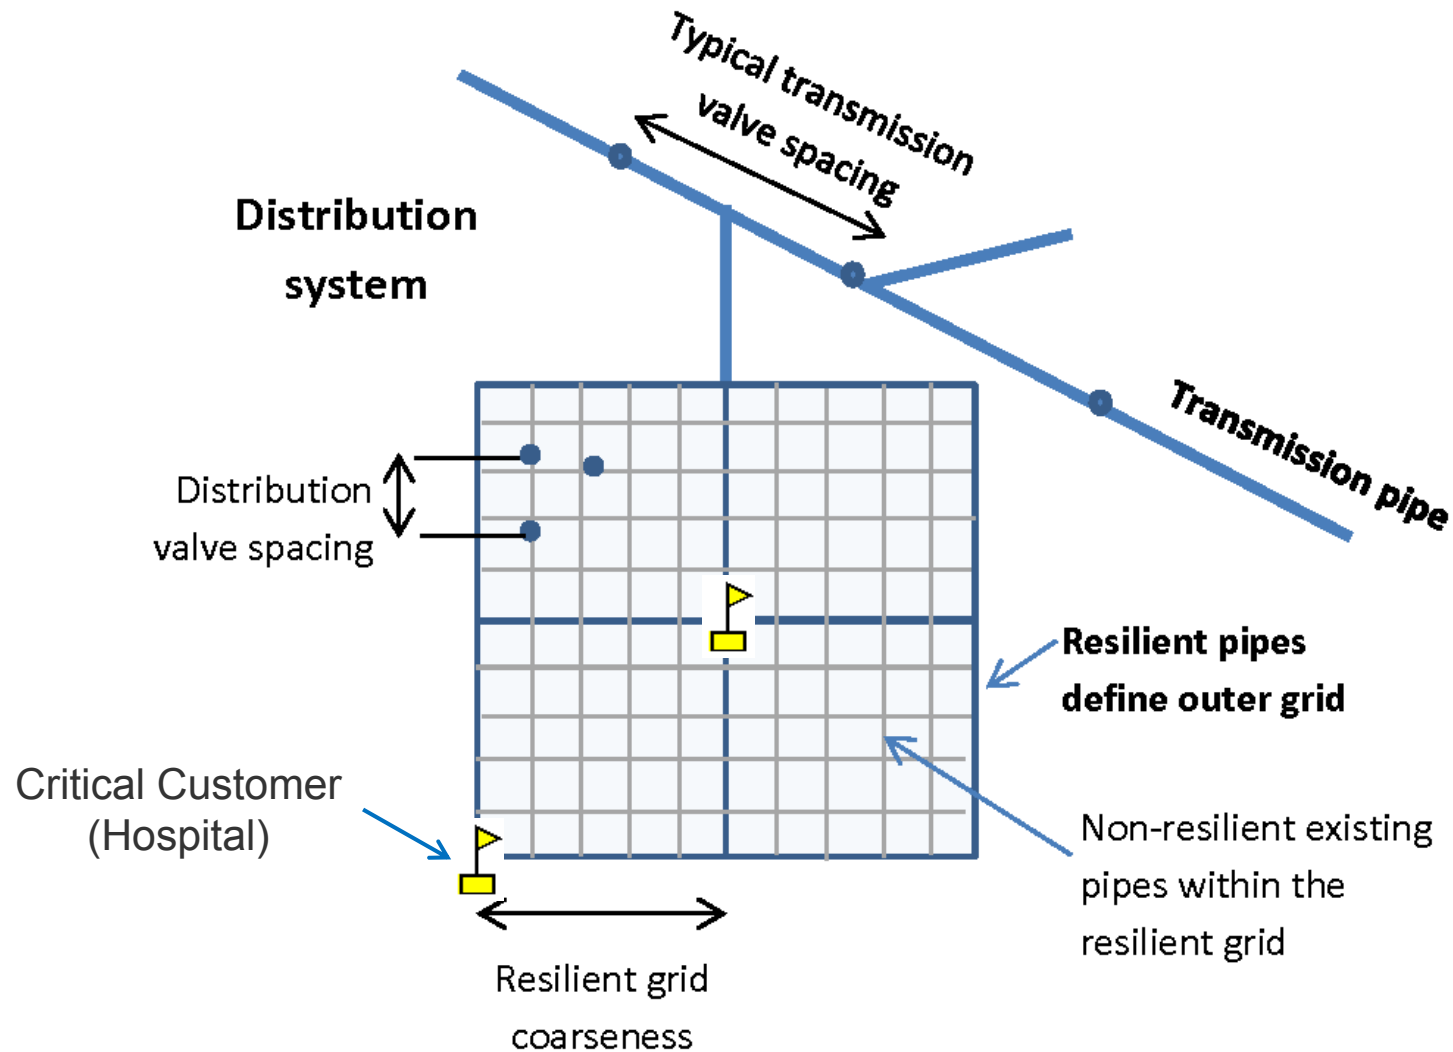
Typical transmission valve spacing

Distribution system

Transmission pipe

Distribution valve spacing

Resilient pipes define outer grid

Non-resilient existing pipes within the resilient grid

Critical Customer (Hospital)

Resilient grid coarseness